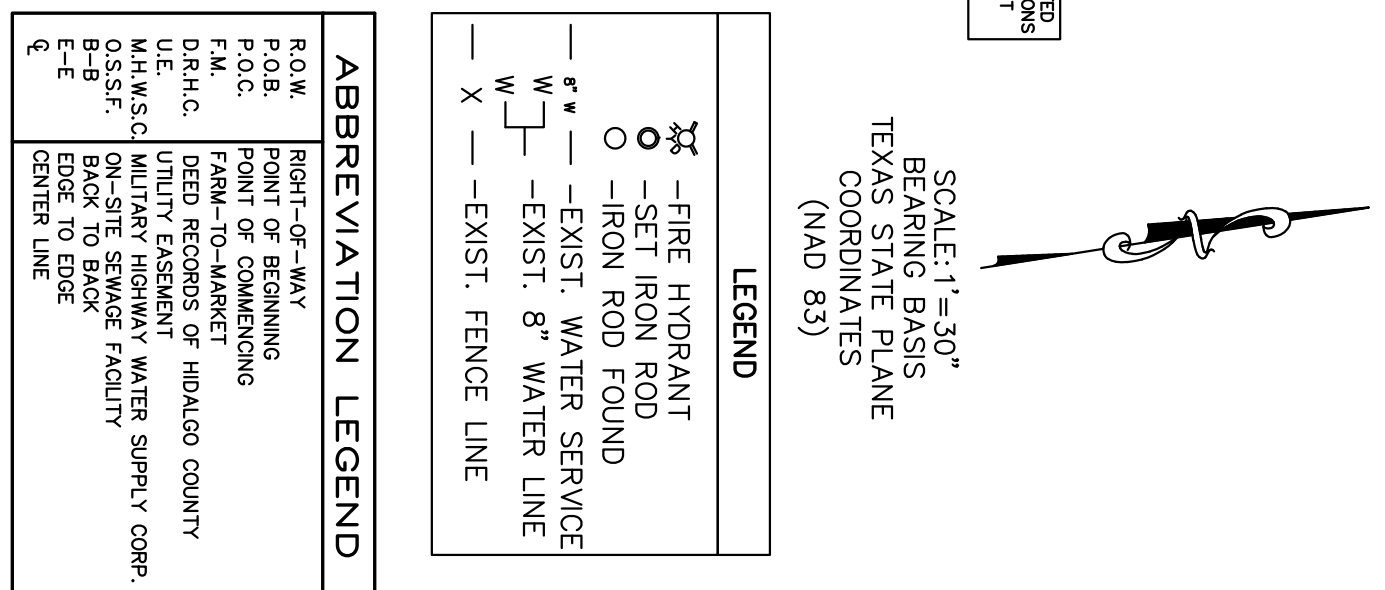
ED
ONS
T

SCALE: 1"=30'
BEARING BASIS
TEXAS STATE PLANE
COORDINATES
(NAD 83)

LEGEND

-FIRE HYDRANT
-SET IRON ROD
-IRON ROD FOUND
8" W -EXIST. WATER SERVICE
W W -EXIST. 8" WATER LINE
X -EXIST. FENCE LINE

ABBREVIATION LEGEND

| | |
|---|---|
| R.O.W. | RIGHT-OF-WAY |
| P.O.B. | POINT OF BEGINNING |
| P.O.C. | POINT OF COMMENCING |
| F.M. | FARM-TO-MARKET |
| D.R.H.C. | DEED RECORDS OF HIDALGO COUNTY |
| U.E. | UTILITY EASEMENT |
| M.H.W.S.C. | MILITARY HIGHWAY WATER SUPPLY CORP. |
| O.S.S.F. | ON-SITE SEWAGE FACILITY |
| B-B | BACK TO BACK |
| E-E | EDGE TO EDGE |
| ℄ | CENTER LINE |